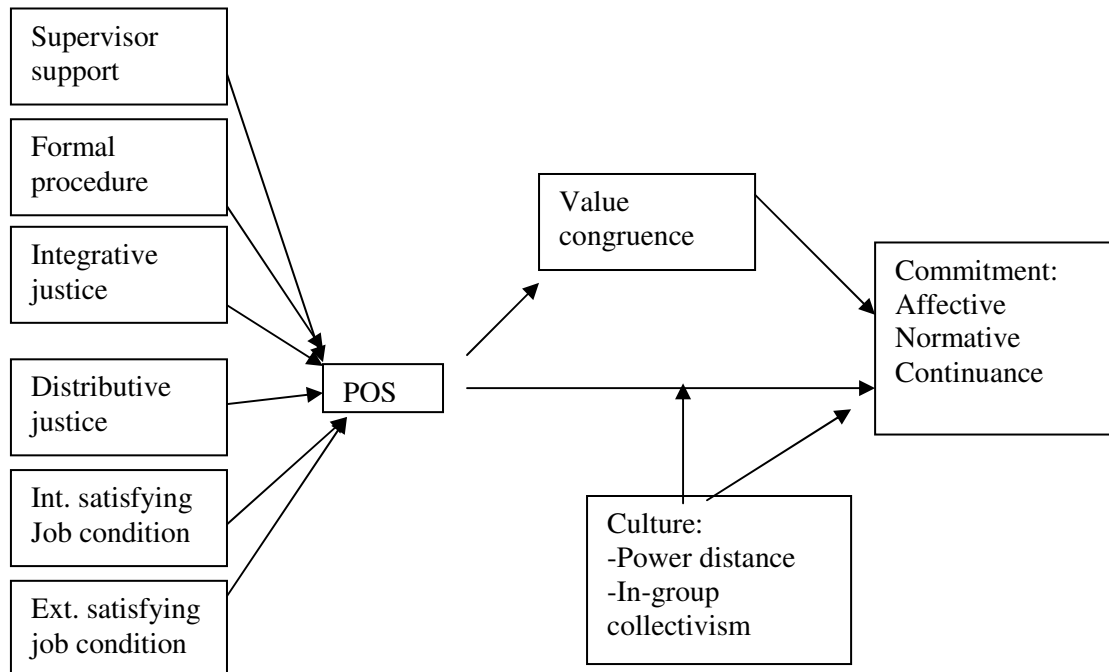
Supervisor support

Formal procedure

Integrative justice

Distributive justice

Int. satisfying Job condition

Ext. satisfying job condition

POS

Value congruence

Commitment:
Affective
Normative
Continuance

Culture:
-Power distance
-In-group collectivism